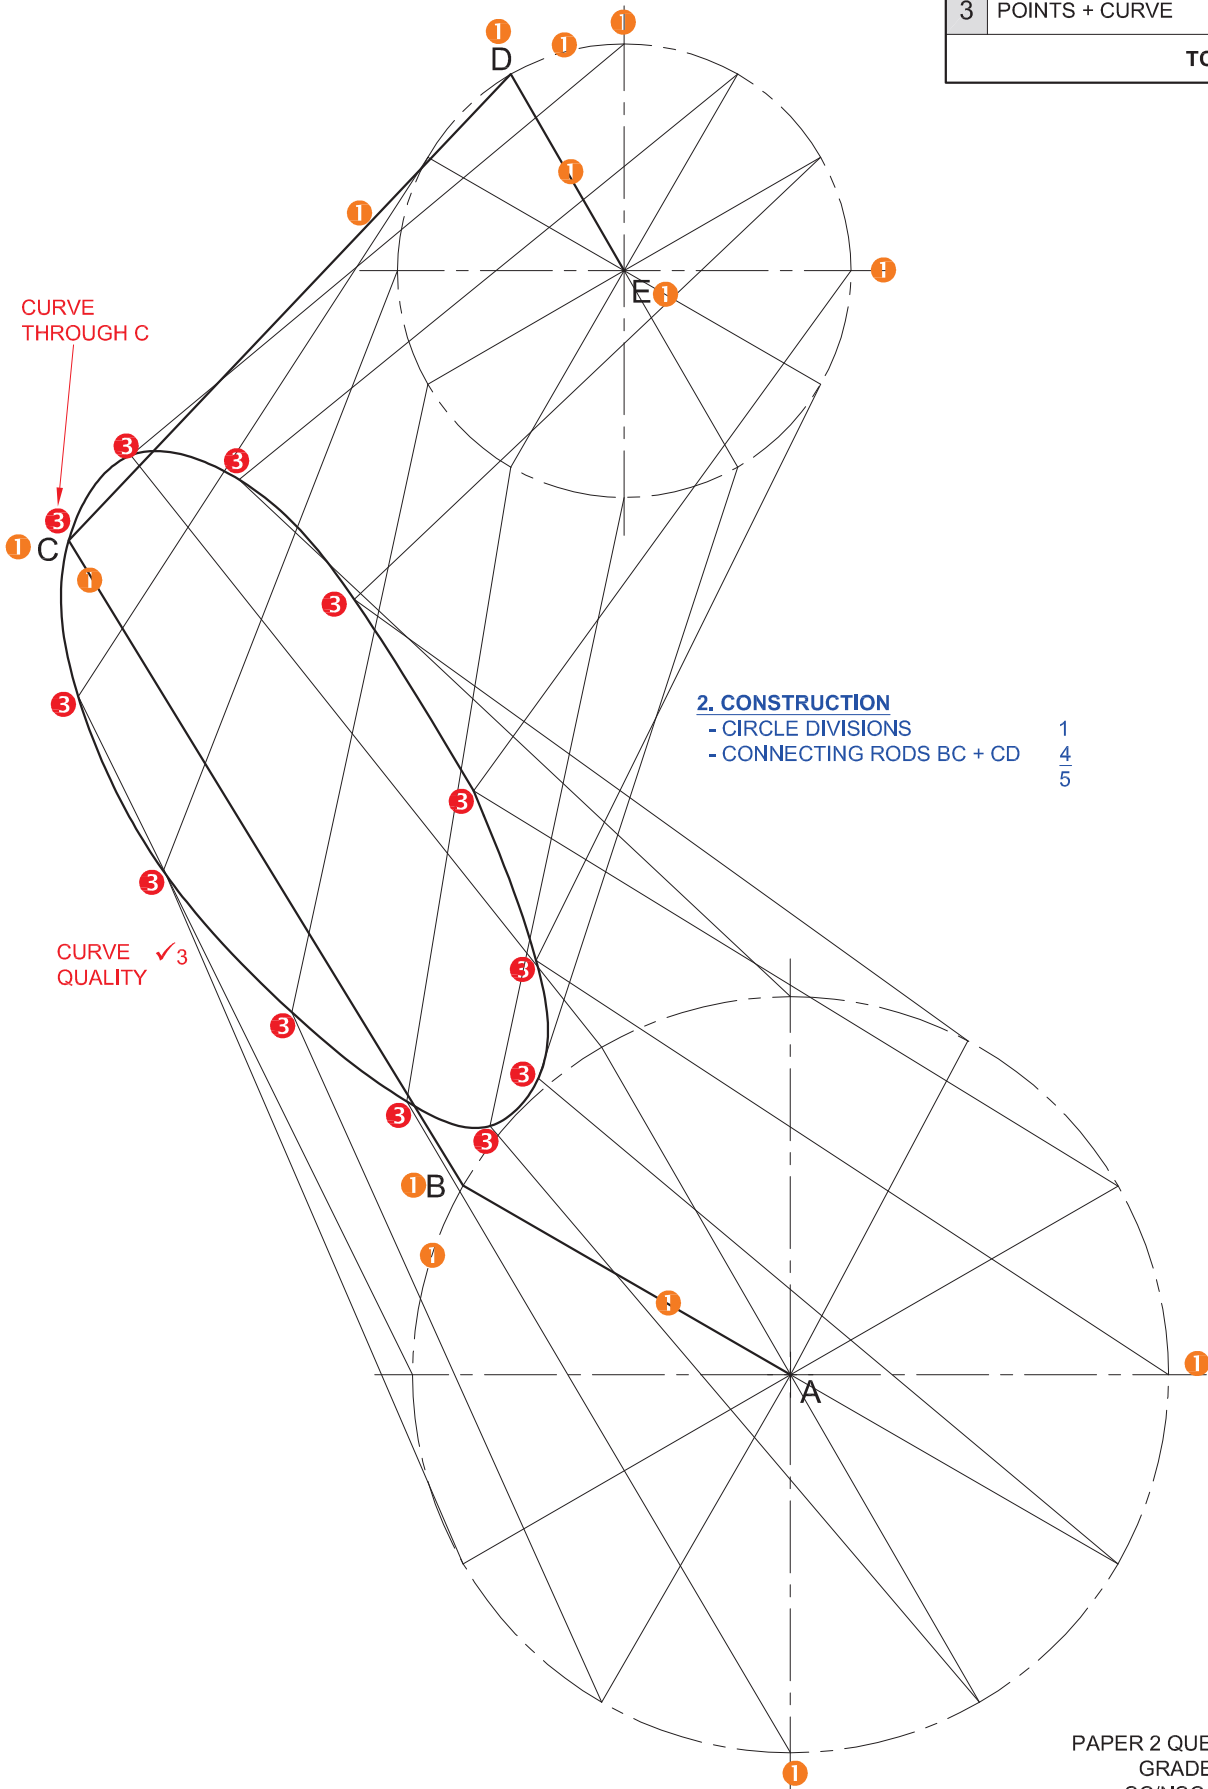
| 3 | POINTS + CURVE |
|---|---|
| | TO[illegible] |

1 1 1 D

1

1

E 1 1

CURVE THROUGH C

3 3

3

1 C

1

3

3

2. CONSTRUCTION
- CIRCLE DIVISIONS 1
- CONNECTING RODS BC + CD $\frac{4}{5}$

3

3

CURVE QUALITY ✓3

3

3

3

3

3

1 B

1

1

1

A

1

PAPER 2 QUE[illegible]
GRADE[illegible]